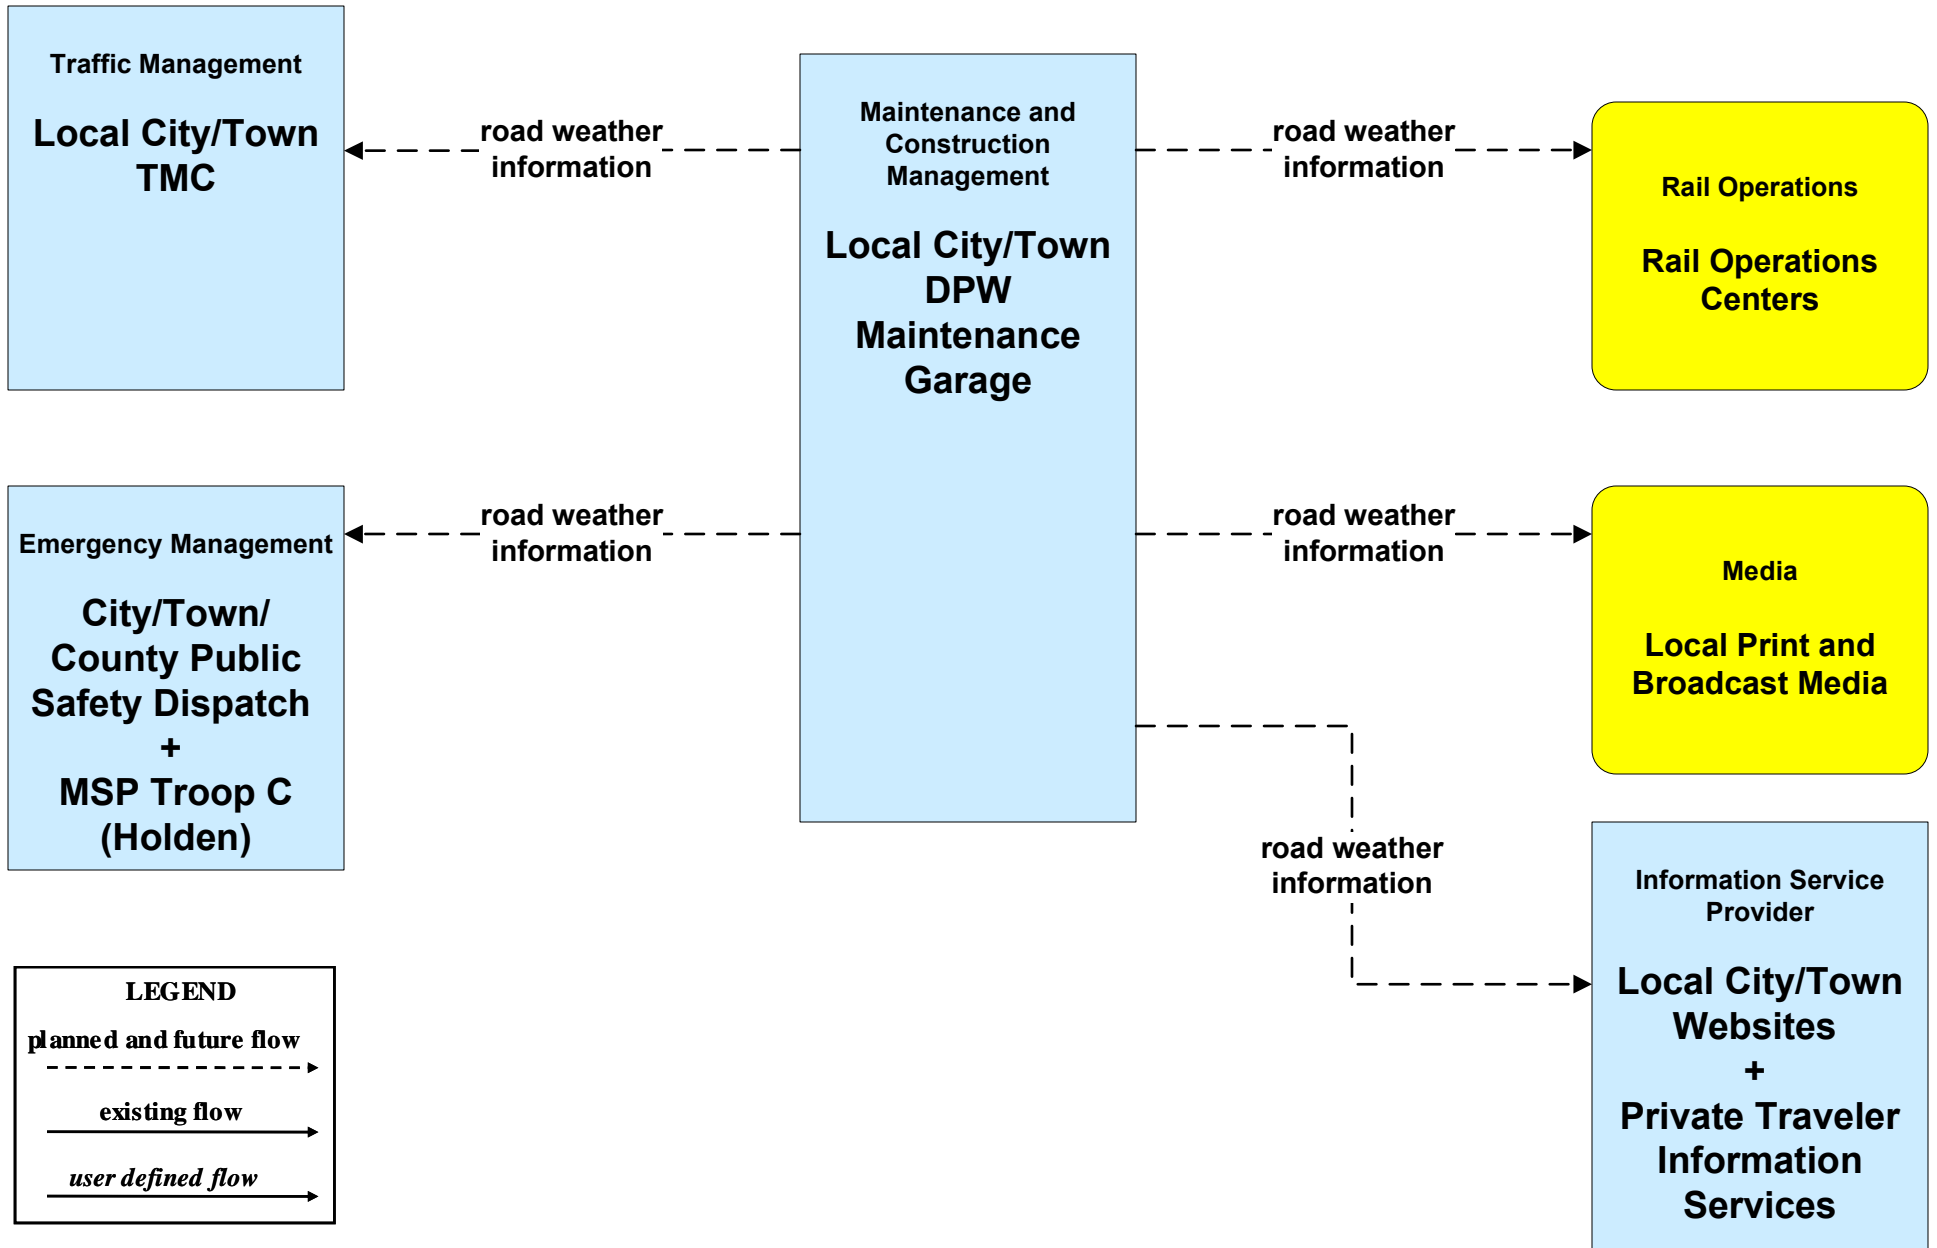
Traffic Management

Local City/Town TMC

road weather information

Maintenance and Construction Management

Local City/Town DPW Maintenance Garage

road weather information

Rail Operations

Rail Operations Centers

Emergency Management

City/Town/ County Public Safety Dispatch + MSP Troop C (Holden)

road weather information

road weather information

Media

Local Print and Broadcast Media

road weather information

Information Service Provider

Local City/Town Websites + Private Traveler Information Services

LEGEND
planned and future flow
existing flow
user defined flow